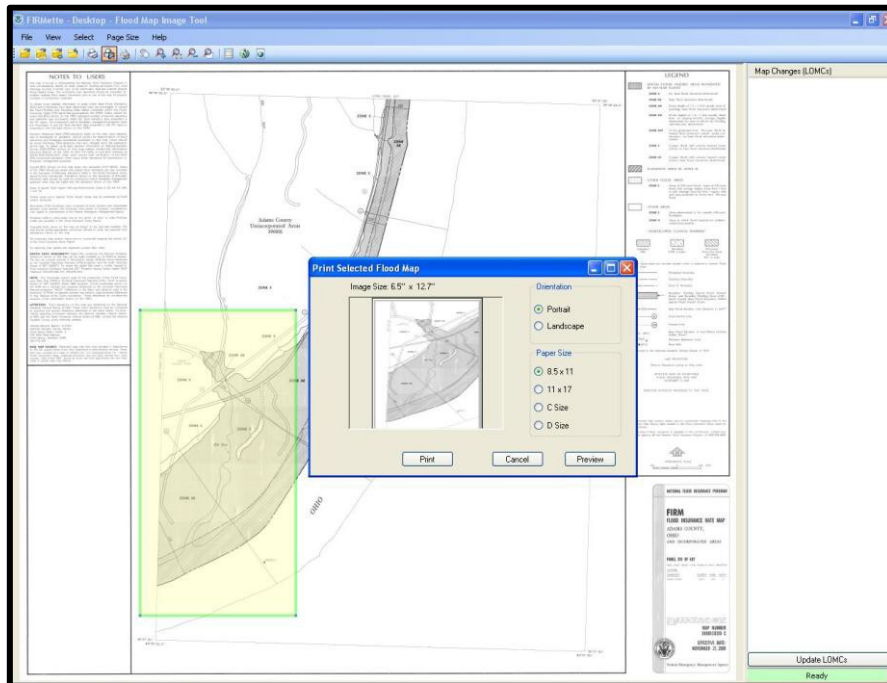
FIRMette - Desktop - Flood Map Image Tool

File View Select Page Size Help

Map Changes (LDMCs)

NOTES TO USERS

LEGEND

Adams County
Unincorporated Areas
390001

ZONE X

ZONE AE

OHIO

Print Selected Flood Map

Image Size: 6.5" x 12.7"

Orientation

Portrait

Landscape

Paper Size

8.5 x 11

11 x 17

C Size

D Size

Print

Cancel

Preview

NATIONAL FLOOD INSURANCE PROGRAM

FIRM
FLOOD INSURANCE RATE MAP
ADAMS COUNTY,
OHIO
AND INCORPORATED AREAS

MAP NUMBER

EFFECTIVE DATE:

Federal Emergency Management Agency

Update LDMCs

Ready